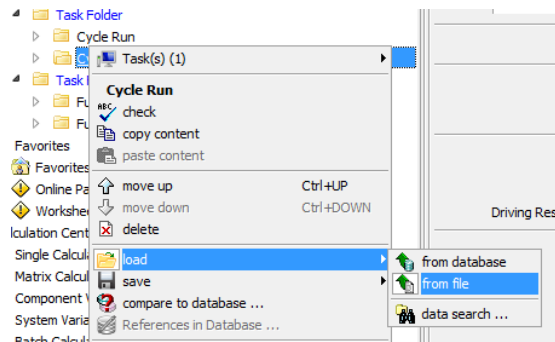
Task Folder
Cycle Run
C
Task
Fu
Fu
Favorites
Favorites
Online Pa
Workshe
lculation Cent
Single Calcul
Matrix Calcul
Component V
System Varia
Batch Calcul

Task(s) (1)
Cycle Run
check
copy content
paste content
move up Ctrl+UP
move down Ctrl+DOWN
delete
load
save
compare to database ...
References in Database ...

from database
from file
data search ...

Driving Res